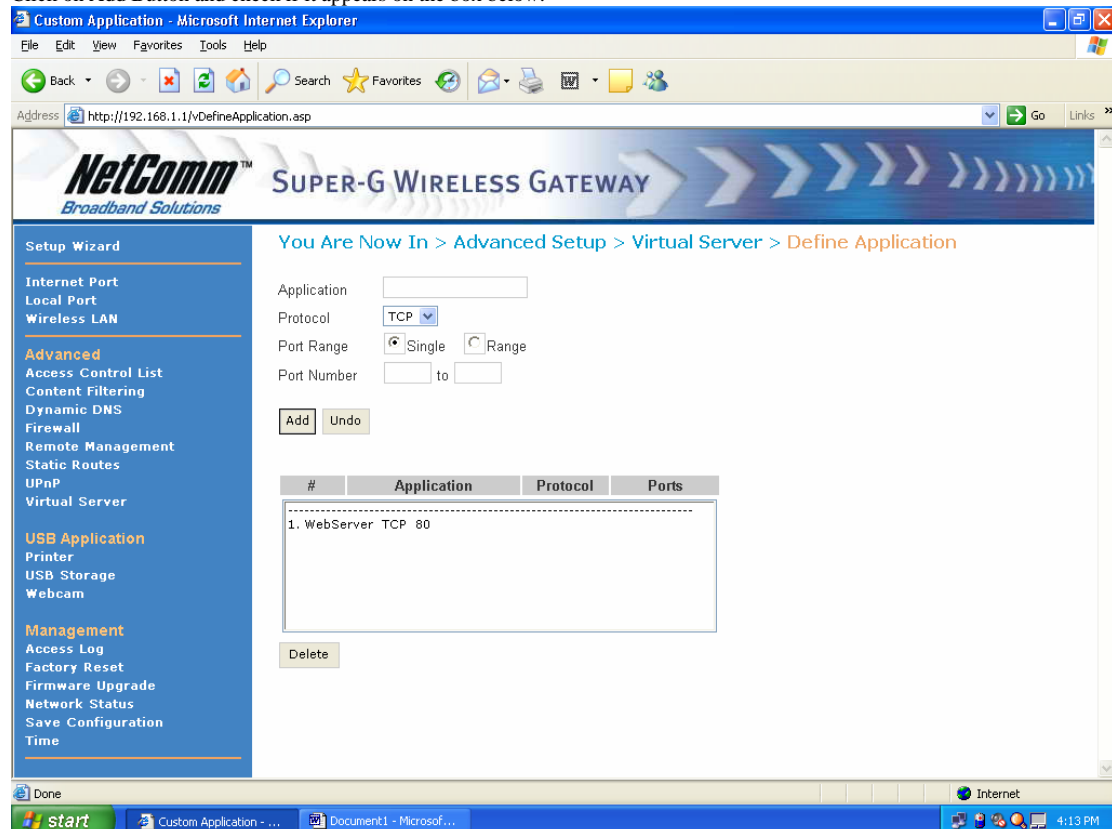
Click on Add Button and check if it appears on the box below.

Custom Application - Microsoft Internet Explorer

File Edit View Favorites Tools Help

Back Search Favorites

Address http://192.168.1.1/vDefineApplication.asp Go Links

NetComm™ Broadband Solutions

SUPER-G WIRELESS GATEWAY

Setup Wizard

Internet Port
Local Port
Wireless LAN

Advanced
Access Control List
Content Filtering
Dynamic DNS
Firewall
Remote Management
Static Routes
UPnP
Virtual Server

USB Application
Printer
USB Storage
Webcam

Management
Access Log
Factory Reset
Firmware Upgrade
Network Status
Save Configuration
Time

You Are Now In > Advanced Setup > Virtual Server > Define Application

Application
Protocol TCP
Port Range Single Range
Port Number to

Add Undo

| # | Application | Protocol | Ports |
|---|---|---|---|

1. WebServer TCP 80

Delete

Done Internet

start Custom Application - ... Document1 - Microsof... 4:13 PM